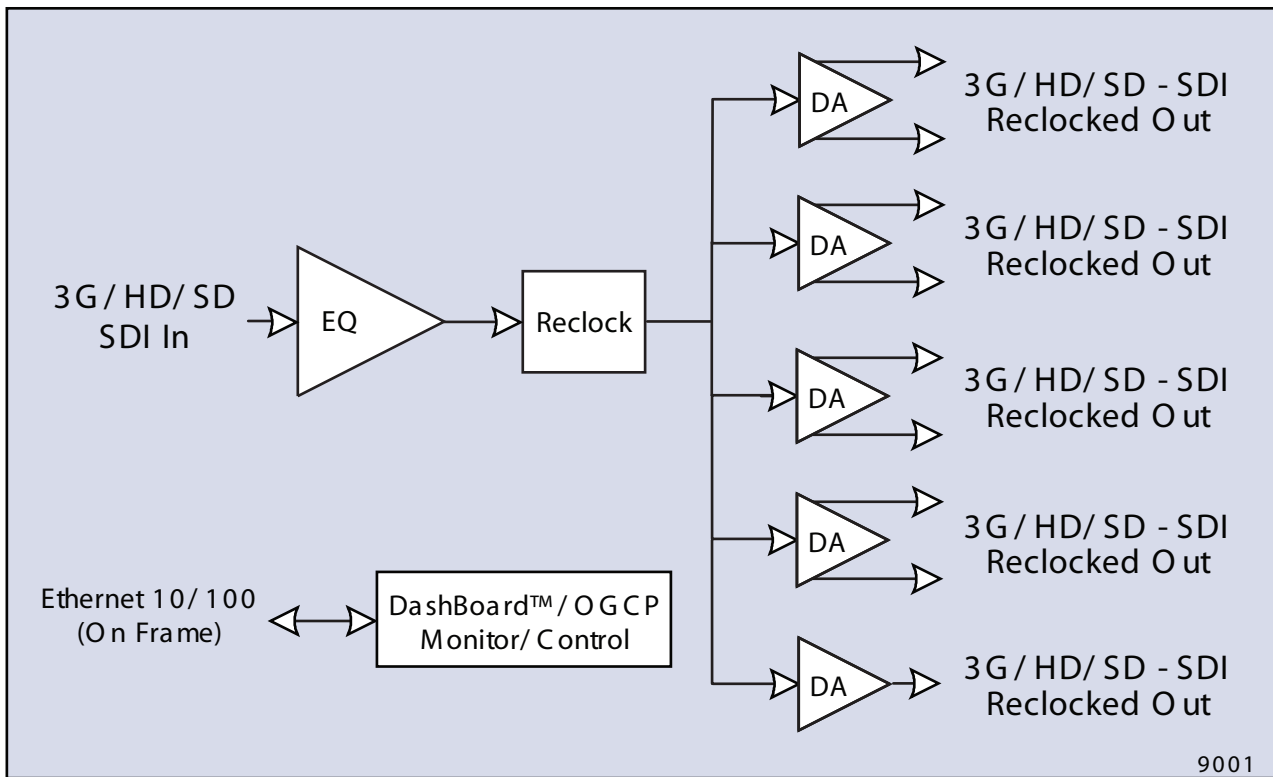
3G/HD/SD
SDI In

EQ

Reclock

DA

3G/HD/SD - SDI
Reclocked Out

DA

3G/HD/SD - SDI
Reclocked Out

DA

3G/HD/SD - SDI
Reclocked Out

DA

3G/HD/SD - SDI
Reclocked Out

DA

3G/HD/SD - SDI
Reclocked Out

Ethernet 10/100
(On Frame)

DashBoard™/OGCP
Monitor/Control

9001